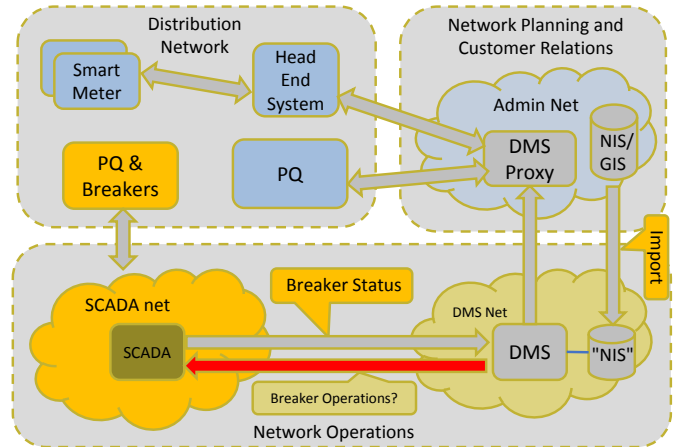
Distribution Network

Smart Meter

Head End System

PQ & Breakers

PQ

Network Planning and Customer Relations

Admin Net

DMS Proxy

NIS/ GIS

Import

SCADA net

SCADA

Breaker Status

DMS Net

DMS

"NIS"

Breaker Operations?

Network Operations